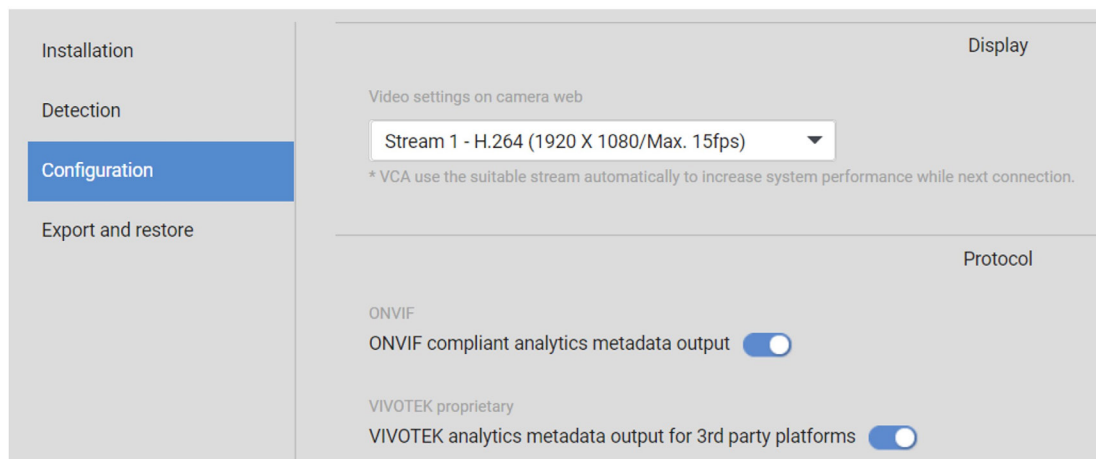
Installation

Detection

Configuration

Export and restore

Display

Video settings on camera web

Stream 1 - H.264 (1920 X 1080/Max. 15fps)

* VCA use the suitable stream automatically to increase system performance while next connection.

Protocol

ONVIF

ONVIF compliant analytics metadata output

VIVOTEK proprietary

VIVOTEK analytics metadata output for 3rd party platforms